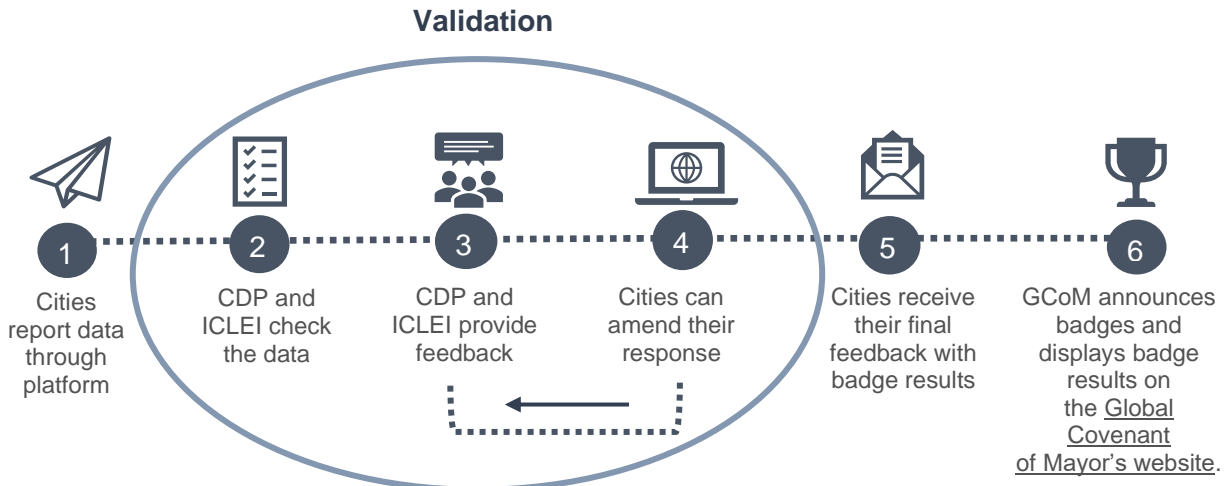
Validation

1
Cities report data through platform

2
CDP and ICLEI check the data

3
CDP and ICLEI provide feedback

4
Cities can amend their response

5
Cities receive their final feedback with badge results

6
GCoM announces badges and displays badge results on the Global Covenant of Mayor's website.